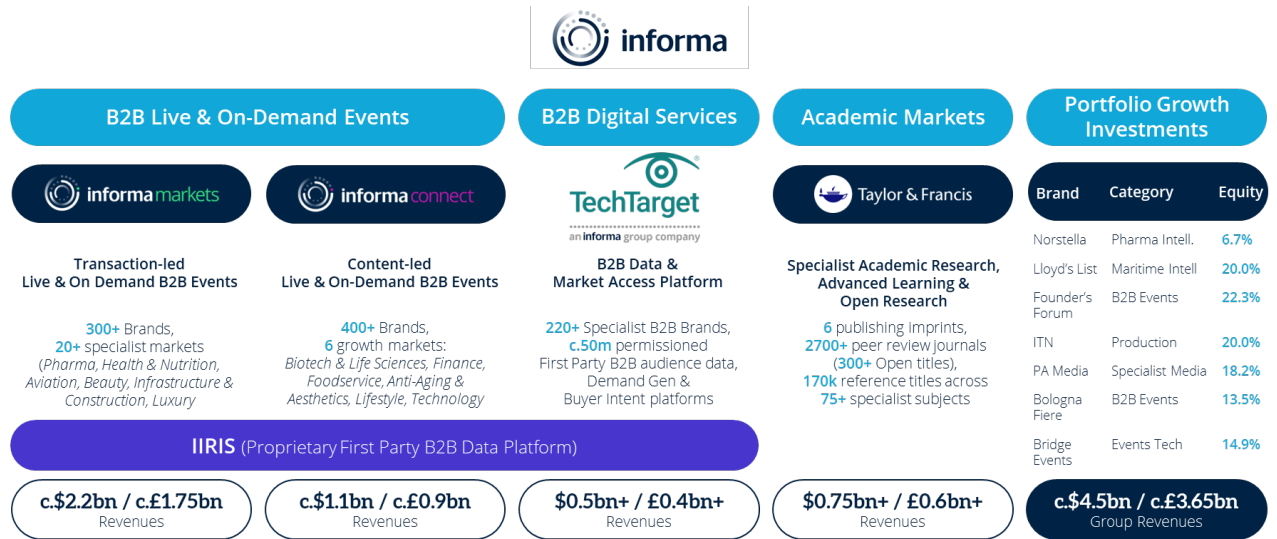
informa

B2B Live & On-Demand Events

B2B Digital Services

Academic Markets

Portfolio Growth Investments

informa markets

informa connect

TechTarget
an informa group company

Taylor & Francis

Transaction-led Live & On Demand B2B Events

300+ Brands, 20+ specialist markets (Pharma, Health & Nutrition, Aviation, Beauty, Infrastructure & Construction, Luxury

Content-led Live & On-Demand B2B Events

400+ Brands, 6 growth markets: Biotech & Life Sciences, Finance, Foodservice, Anti-Aging & Aesthetics, Lifestyle, Technology

B2B Data & Market Access Platform

220+ Specialist B2B Brands, c.50m permissioned First Party B2B audience data, Demand Gen & Buyer Intent platforms

Specialist Academic Research, Advanced Learning & Open Research

6 publishing imprints, 2700+ peer review journals (300+ Open titles), 170k reference titles across 75+ specialist subjects

| Brand | Category | Equity |
|---|---|---|
| Norstella | Pharma Intell. | 6.7% |
| Lloyd's List | Maritime Intell | 20.0% |
| Founder's Forum | B2B Events | 22.3% |
| ITN | Production | 20.0% |
| PA Media | Specialist Media | 18.2% |
| Bologna Fiere | B2B Events | 13.5% |
| Bridge Events | Events Tech | 14.9% |

IIRIS (Proprietary First Party B2B Data Platform)

c.$2.2bn / c.£1.75bn
Revenues

c.$1.1bn / c.£0.9bn
Revenues

$0.5bn+ / £0.4bn+
Revenues

$0.75bn+ / £0.6bn+
Revenues

c.$4.5bn / c.£3.65bn
Group Revenues